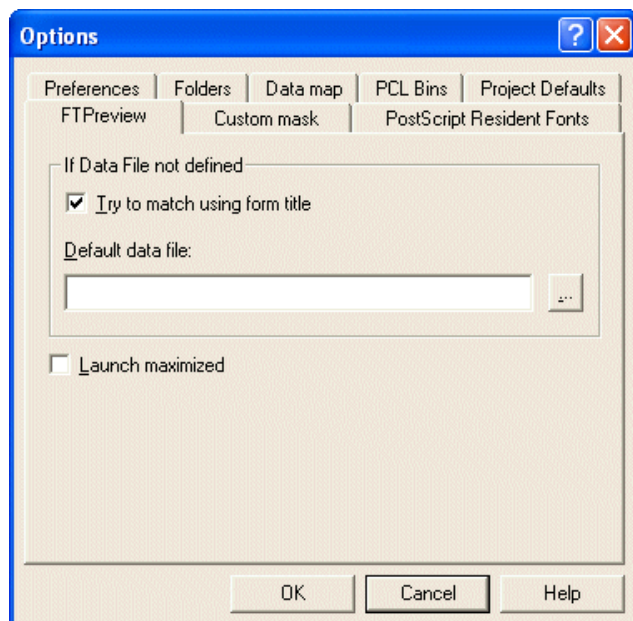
Options

Preferences | Folders | Data map | PCL Bins | Project Defaults

FTPreview | Custom mask | PostScript Resident Fonts

If Data File not defined

Try to match using form title

Default data file:

...

Launch maximized

OK

Cancel

Help